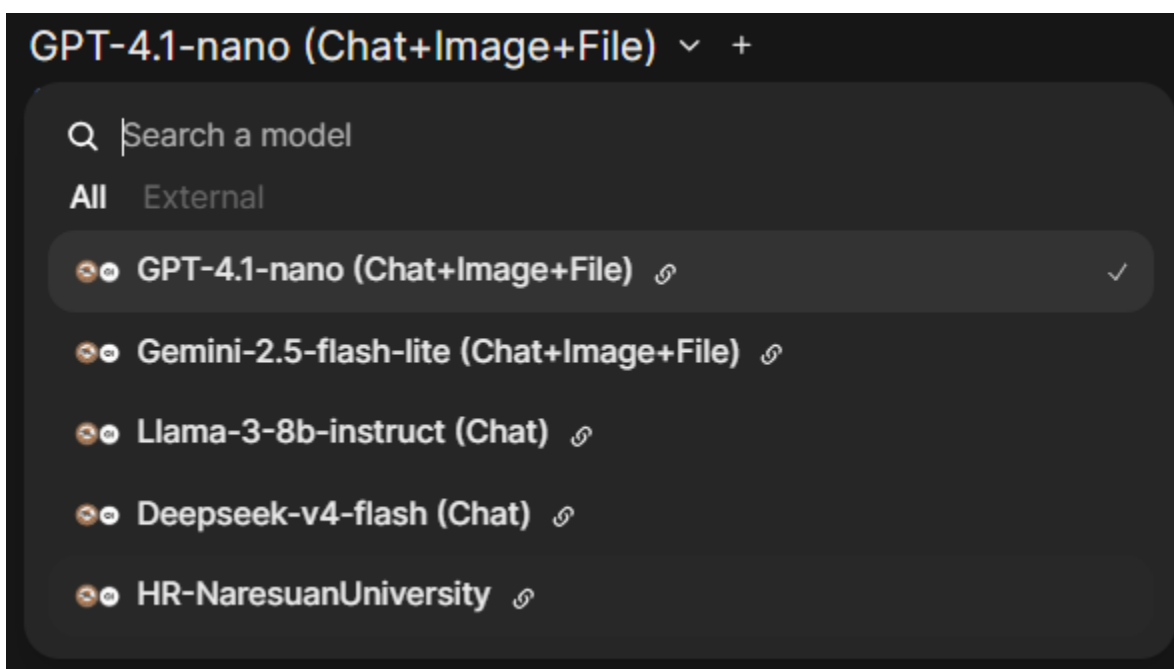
GPT-4.1-nano (Chat+Image+File) ⌄ +

Search a model

All External

GPT-4.1-nano (Chat+Image+File) ✓

Gemini-2.5-flash-lite (Chat+Image+File)

Llama-3-8b-instruct (Chat)

Deepseek-v4-flash (Chat)

HR-NaresuanUniversity